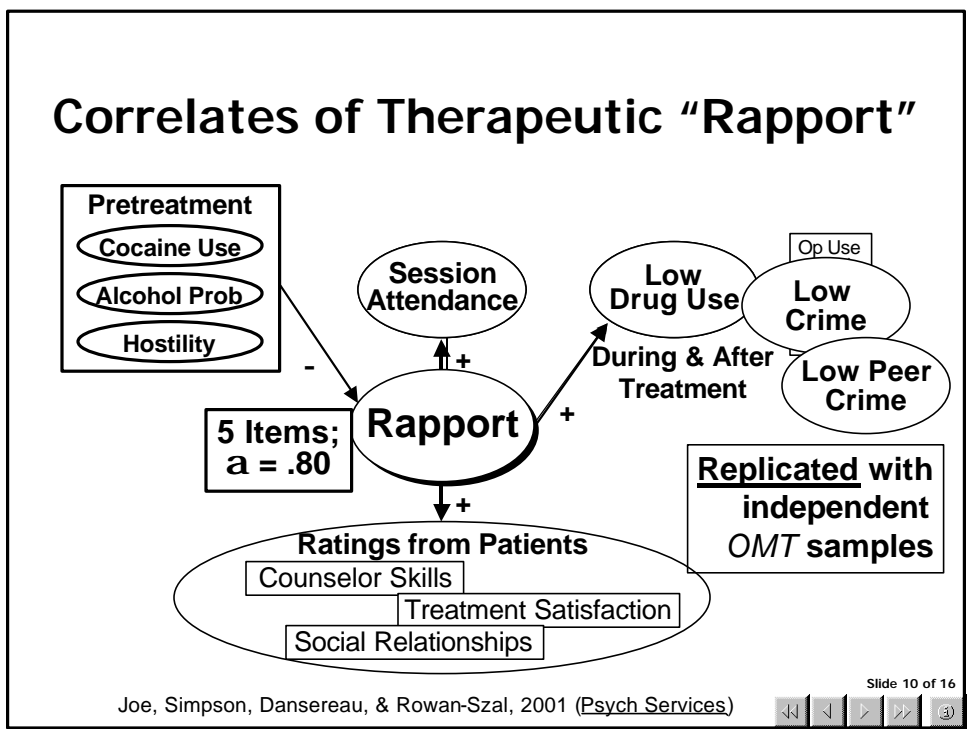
Correlates of Therapeutic "Rapport"

Pretreatment
Cocaine Use
Alcohol Prob
Hostility

-

Session Attendance

+

Rapport

5 Items; a = .80

Low Drug Use

Op Use

Low Crime

Low Peer Crime

During & After Treatment

+

Replicated with independent *OMT* samples

+

Ratings from Patients
Counselor Skills
Treatment Satisfaction
Social Relationships

Slide 10 of 16

Joe, Simpson, Dansereau, & Rowan-Szal, 2001 (Psych Services)